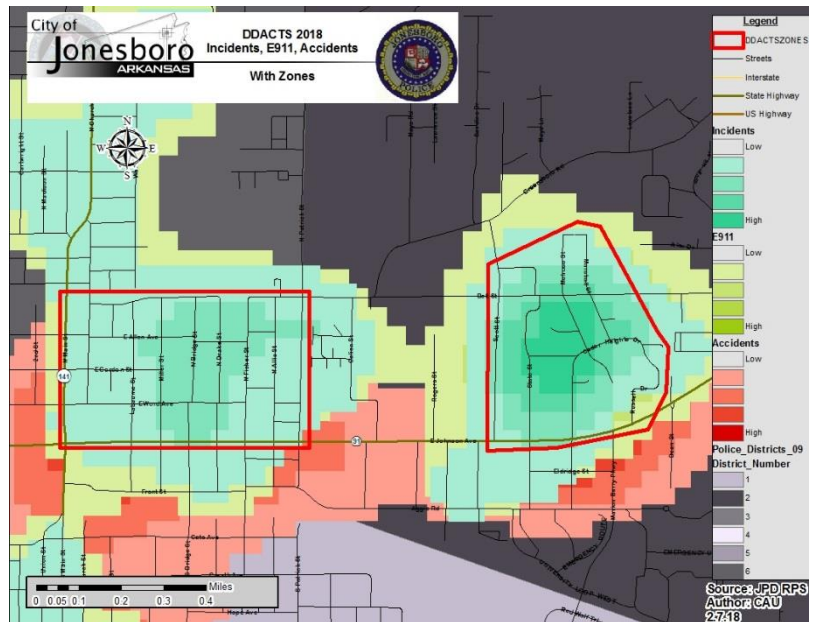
City of
Jonesboro
ARKANSAS

DDACTS 2018
Incidents, E911, Accidents

With Zones

N
W E
S

Legend
DDACTSZONES
Streets
Interstate
State Highway
US Highway
Incidents
Low
High
E911
Low
High
Accidents
Low
High
Police_Districts_09
District_Number
1
2
3
4
5
6

E Allen Ave
E Cobb St
E Word Ave
N Main St
Front St
Bell St
Johnson Ave
Eldridge St
Rogers St
Scott St
Stark St
Carls Ave
Aggie Rd
Hope Ave

141
63

Miles
0 0.05 0.1 0.2 0.3 0.4

Source: JPD RPS
Author: CAU
2.7.18